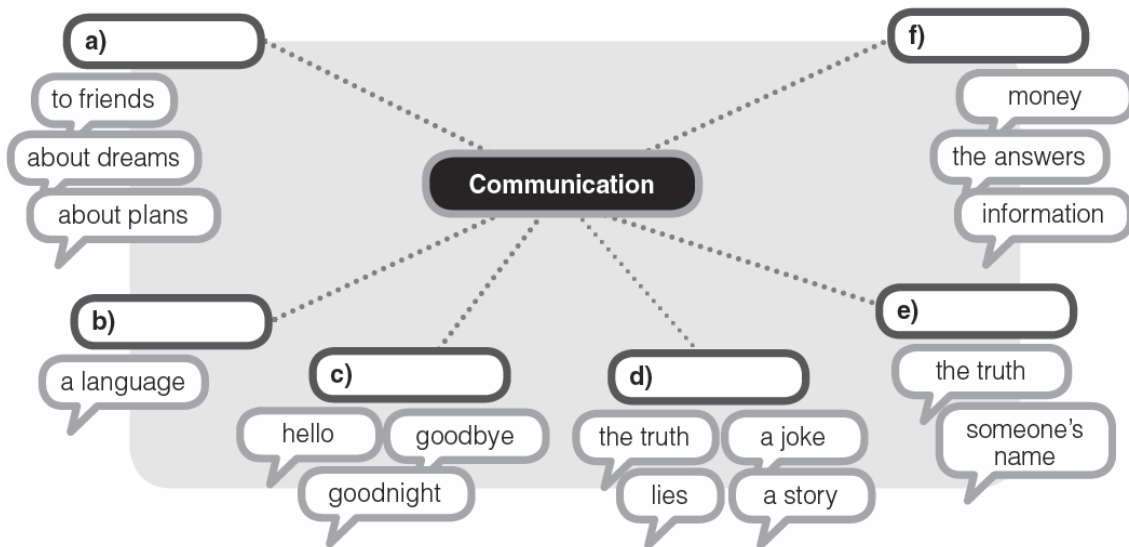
a)

to friends

about dreams

about plans

f)

money

the answers

information

Communication

b)

a language

c)

hello

goodbye

goodnight

d)

the truth

a joke

lies

a story

e)

the truth

someone's name